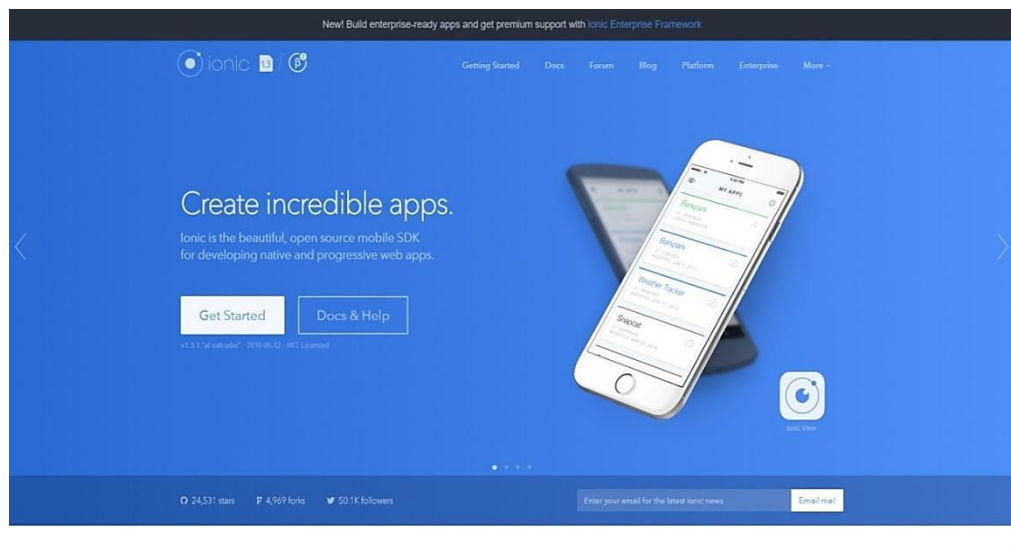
New! Build enterprise-ready apps and get premium support with Ionic Enterprise Framework

ionic 1.3 β

Getting Started Docs Forum Blog Platform Enterprise More

Create incredible apps.

Ionic is the beautiful, open source mobile SDK for developing native and progressive web apps.

Get Started

Docs & Help

v1.3.1 "el salvador" · 2016-05-12 · MIT Licensed

MY APPS

Barkpark

Barkpark

Weather Tracker

Snapcat

Ionic View

24,531 stars 4,969 forks 50.1K followers

Enter your email for the latest ionic news

Email me!